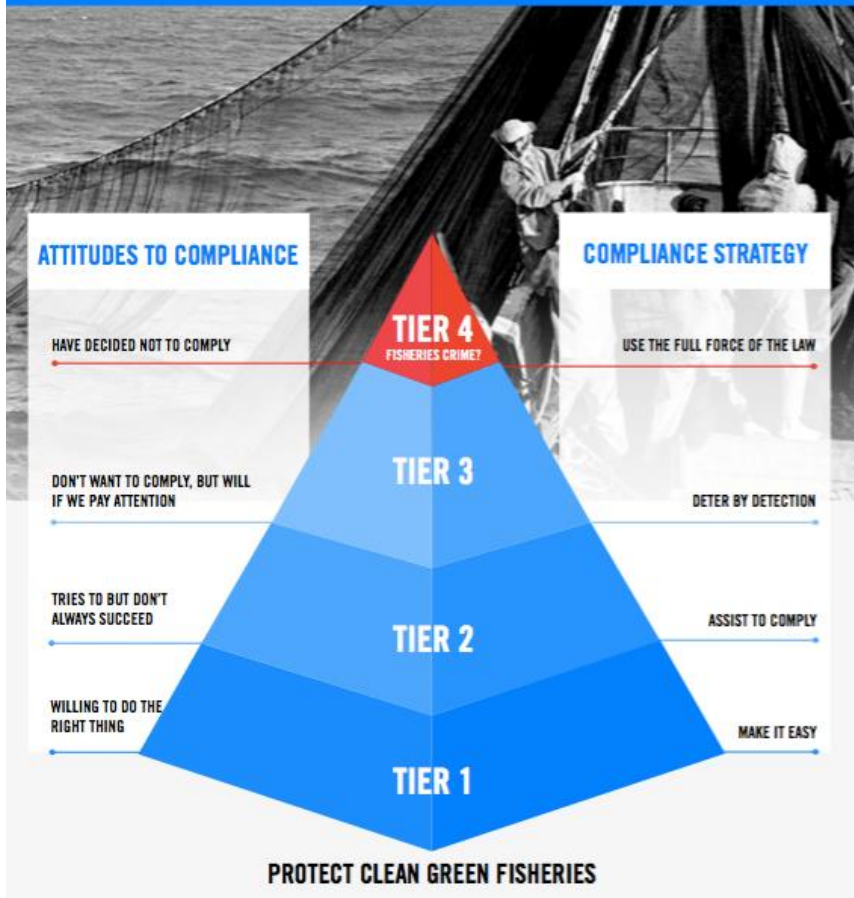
ATTITUDES TO COMPLIANCE

COMPLIANCE STRATEGY

HAVE DECIDED NOT TO COMPLY

TIER 4
FISHERIES CRIME?

USE THE FULL FORCE OF THE LAW

DON'T WANT TO COMPLY, BUT WILL IF WE PAY ATTENTION

TIER 3

DETER BY DETECTION

TRIES TO BUT DON'T ALWAYS SUCCEED

TIER 2

ASSIST TO COMPLY

WILLING TO DO THE RIGHT THING

MAKE IT EASY

TIER 1

PROTECT CLEAN GREEN FISHERIES